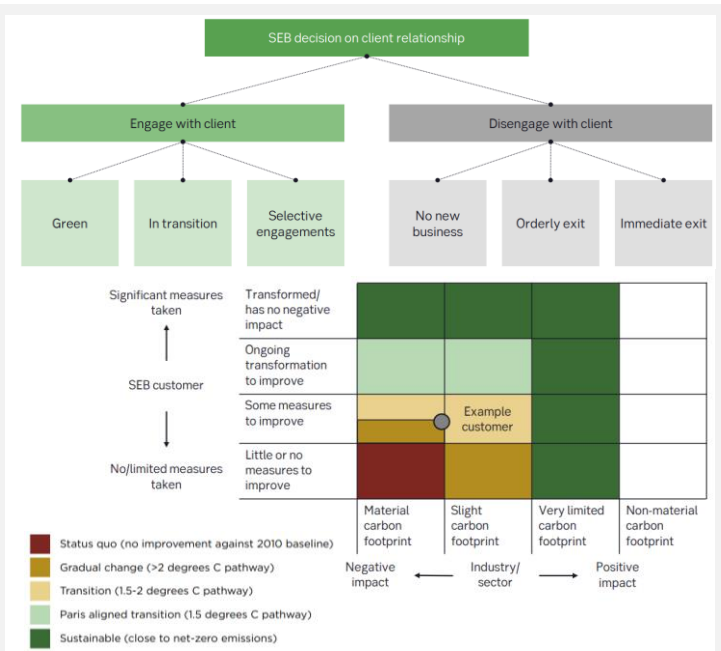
SEB decision on client relationship

Engage with client

Disengage with client

Green

In transition

Selective engagements

No new business

Orderly exit

Immediate exit

Significant measures taken

SEB customer

No/limited measures taken

Transformed/ has no negative impact

Ongoing transformation to improve

Some measures to improve

Little or no measures to improve

Example customer

Material carbon footprint

Slight carbon footprint

Very limited carbon footprint

Non-material carbon footprint

Negative impact

Industry/ sector

Positive impact

Status quo (no improvement against 2010 baseline)

Gradual change (>2 degrees C pathway)

Transition (1.5-2 degrees C pathway)

Paris aligned transition (1.5 degrees C pathway)

Sustainable (close to net-zero emissions)